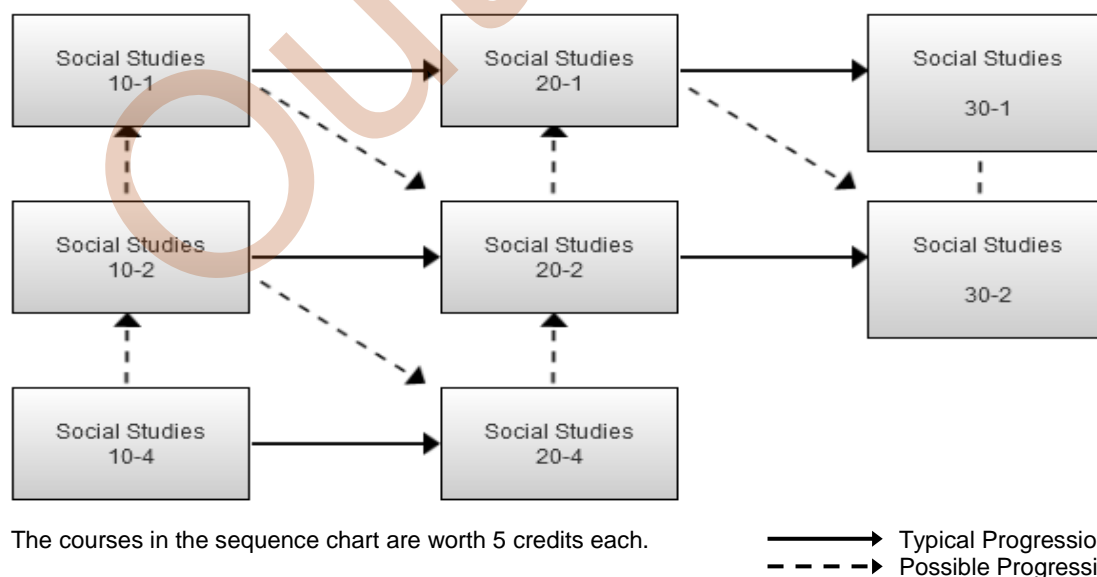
Social Studies 10-1

Social Studies 20-1

Social Studies 30-1

Social Studies 10-2

Social Studies 20-2

Social Studies 30-2

Social Studies 10-4

Social Studies 20-4

The courses in the sequence chart are worth 5 credits each.

Typical Progressio

Possible Progressi